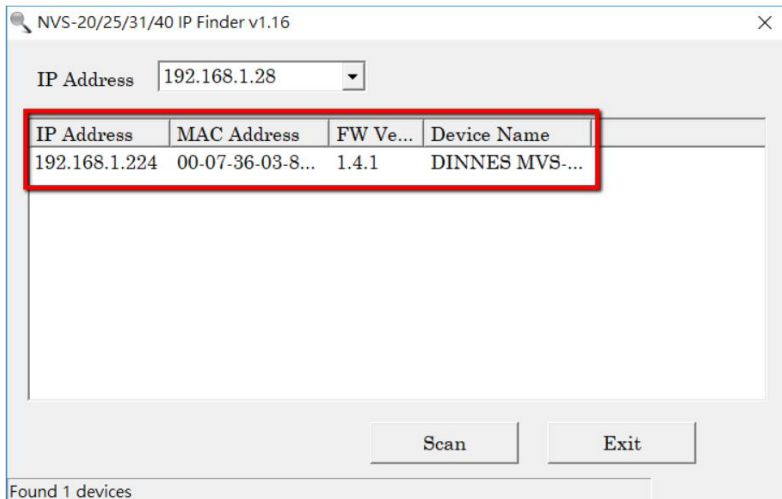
NVS-20/25/31/40 IP Finder v1.16

×

IP Address 192.168.1.28

| IP Address | MAC Address | FW Ve... | Device Name |
|---|---|---|---|
| 192.168.1.224 | 00-07-36-03-8... | 1.4.1 | DINNES MVS-... |

Scan

Exit

Found 1 devices